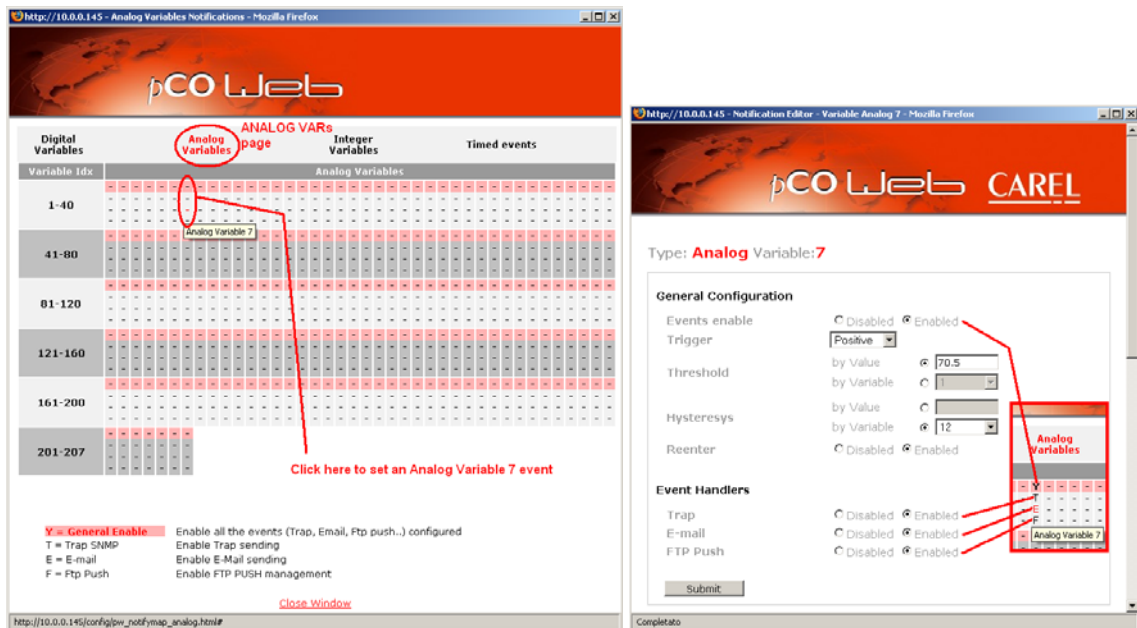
http://10.0.0.145 - Analog Variables Notifications - Mozilla Firefox

pCO Web

Digital Variables

Analog Variables

ANALOG VARs page

Integer Variables

Timed events

| Variable Idx | Analog Variables |
|---|---|
| 1-40 | |
| 41-80 | |
| 81-120 | |
| 121-160 | |
| 161-200 | |
| 201-207 | |

Analog Variable 7

Click here to set an Analog Variable 7 event

Y = General Enable — Enable all the events (Trap, Email, Ftp push..) configured
T = Trap SNMP — Enable Trap sending
E = E-mail — Enable E-Mail sending
F = Ftp Push — Enable FTP PUSH management

Close Window

http://10.0.0.145/config/pw_notifymap_analog.html#

http://10.0.0.145 - Notification Editor - Variable Analog 7 - Mozilla Firefox

pCO Web CAREL

Type: Analog Variable:7

General Configuration

Events enable ○ Disabled ◉ Enabled

Trigger Positive

Threshold by Value ◉ 70.5
by Variable ○ 1

Hysteresys by Value ○
by Variable ◉ 12

Reenter ○ Disabled ◉ Enabled

Event Handlers

Trap ○ Disabled ◉ Enabled

E-mail ○ Disabled ◉ Enabled

FTP Push ○ Disabled ◉ Enabled

Submit

Analog Variables

Y
T
E
F

Analog Variable 7

Completato